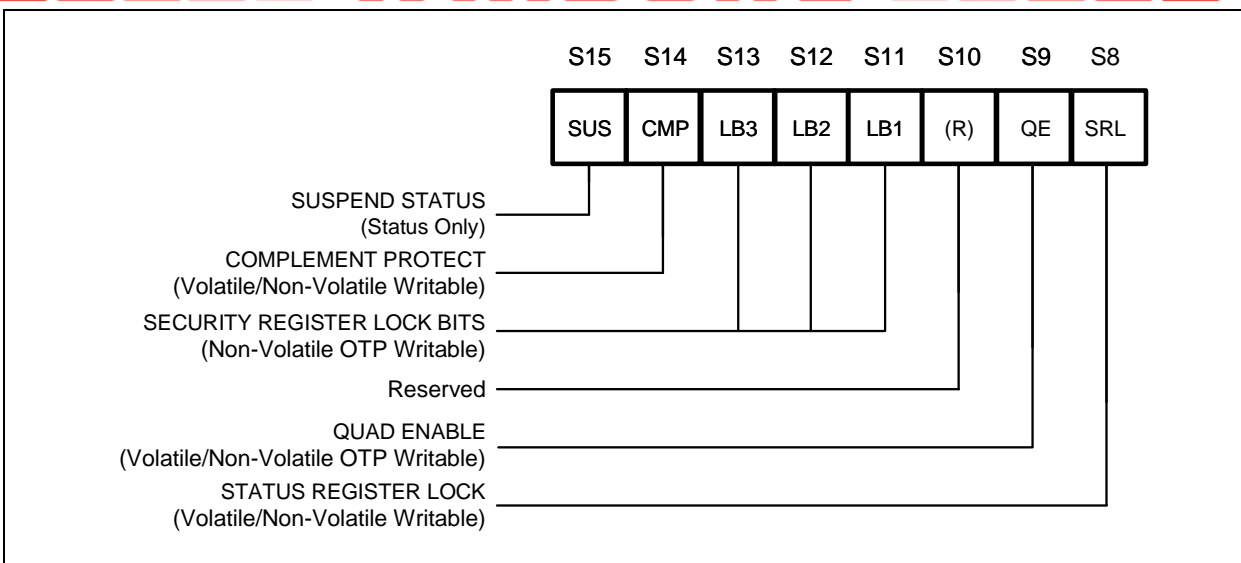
S15 S14 S13 S12 S11 S10 S9 S8

| SUS | CMP | LB3 | LB2 | LB1 | (R) | QE | SRL |
|---|---|---|---|---|---|---|---|

SUSPEND STATUS
(Status Only)

COMPLEMENT PROTECT
(Volatile/Non-Volatile Writable)

SECURITY REGISTER LOCK BITS
(Non-Volatile OTP Writable)

Reserved

QUAD ENABLE
(Volatile/Non-Volatile OTP Writable)

STATUS REGISTER LOCK
(Volatile/Non-Volatile Writable)